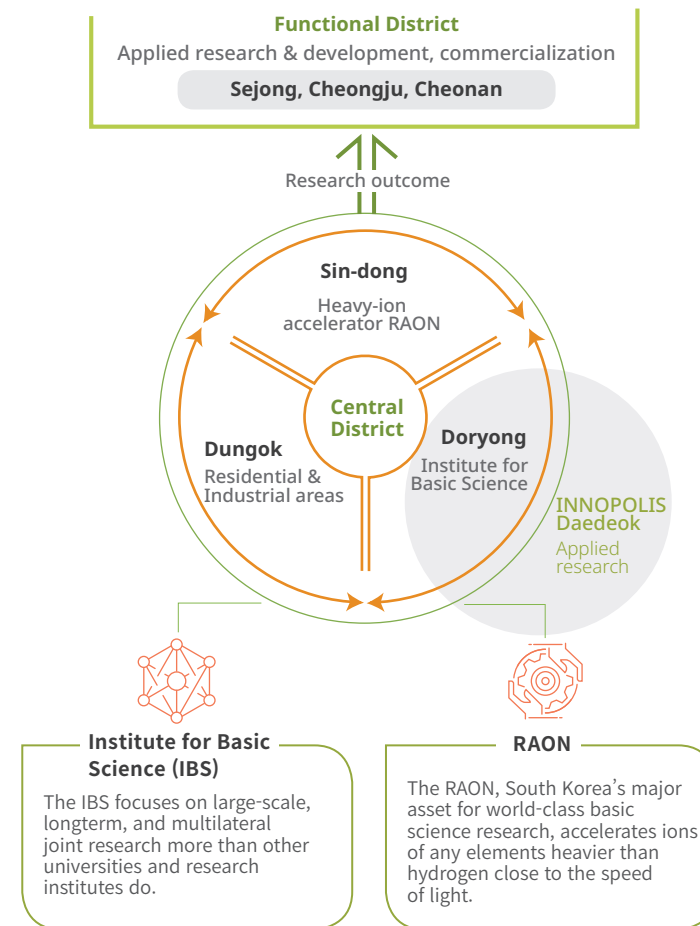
Functional District
Applied research & development, commercialization
Sejong, Cheongju, Cheonan

Research outcome

Sin-dong
Heavy-ion accelerator RAON

Central District

Dungok
Residential & Industrial areas

Doryong
Institute for Basic Science

INNOPOLIS Daedeok
Applied research

Institute for Basic Science (IBS)

The IBS focuses on large-scale, longterm, and multilateral joint research more than other universities and research institutes do.

RAON

The RAON, South Korea’s major asset for world-class basic science research, accelerates ions of any elements heavier than hydrogen close to the speed of light.